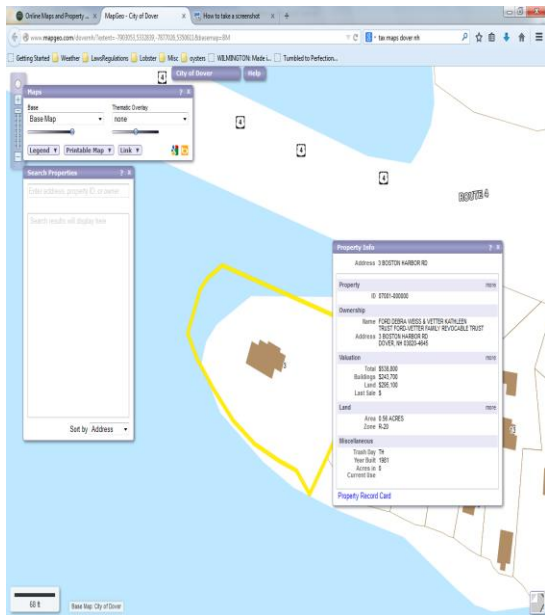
Online Maps and Property ... × MapGeo - City of Dover × How to take a screenshot × +

www.mapgeo.com/dovernh/#extent=-7903053,533809,-7877026,539063&basemap=BM

tax maps dover nh

Getting Started Weather LawsRegulations Lobster Misc oysters WILMINGTON: Made i... Tumbled to Perfection...

City of Dover Help

Maps

Base
Base Map

Thematic Overlay
none

Legend ▾ Printable Map ▾ Link ▾

Search Properties

Enter address, property ID, or owner

Search results will display here

Sort by Address

4

4

4

4

ROUTE 4

Property Info

Address 3 BOSTON HARBOR RD

Property more
ID 07001-000000

Ownership
Name FORD DEBRA WEISS & VETTER KATHLEEN TRUST FORD-VETTER FAMILY REVOCABLE TRUST
Address 3 BOSTON HARBOR RD DOVER, NH 03820-4645

Valuation more
Total $538,800
Buildings $243,700
Land $295,100
Last Sale $

Land more
Area 0.56 ACRES
Zone R-20

Miscellaneous
Trash Day TH
Year Built 1981
Acres in 0
Current Use

Property Record Card

3

60 ft

Base Map: City of Dover